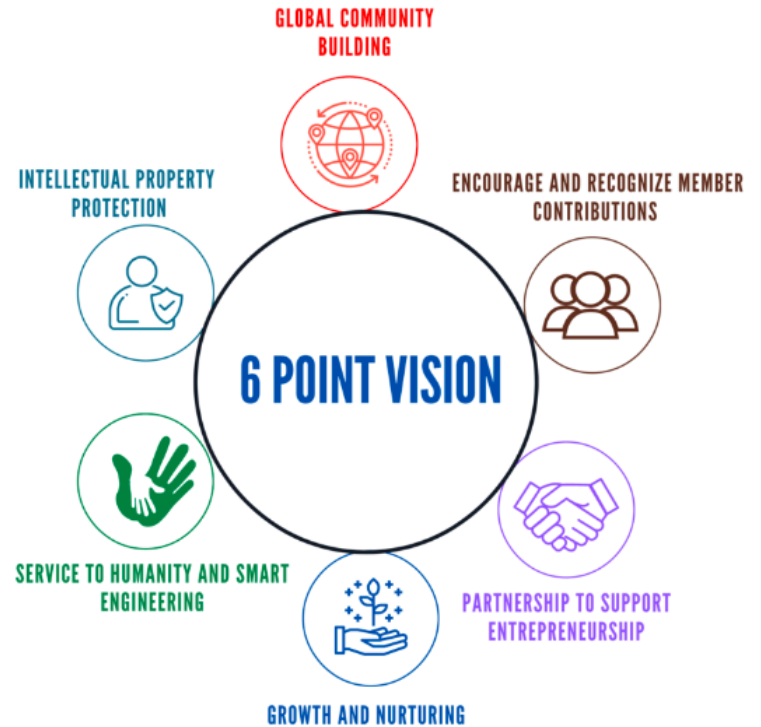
GLOBAL COMMUNITY BUILDING

INTELLECTUAL PROPERTY PROTECTION

ENCOURAGE AND RECOGNIZE MEMBER CONTRIBUTIONS

6 POINT VISION

SERVICE TO HUMANITY AND SMART ENGINEERING

PARTNERSHIP TO SUPPORT ENTREPRENEURSHIP

GROWTH AND NURTURING